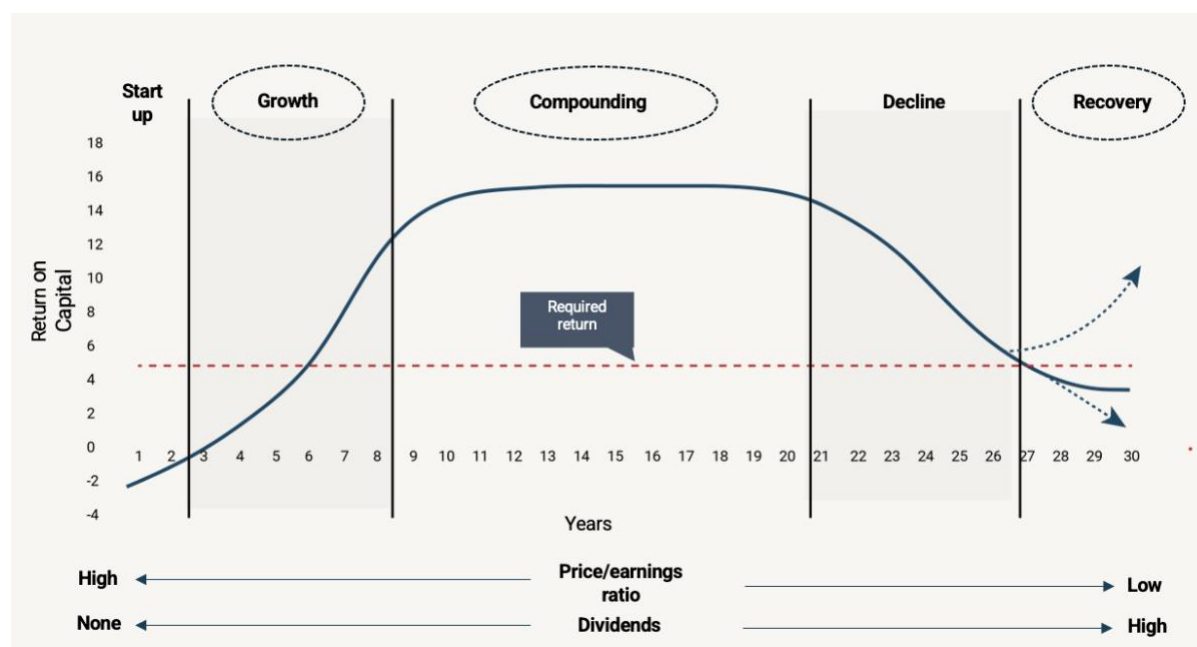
Start up

Growth

Compounding

Decline

Recovery

Return on Capital

18
16
14
12
10
8
6
4
2
0
-2
-4

Required return

1 2 3 4 5 6 7 8 9 10 11 12 13 14 15 16 17 18 19 20 21 22 23 24 25 26 27 28 29 30

Years

High

Price/earnings ratio

Low

None

Dividends

High